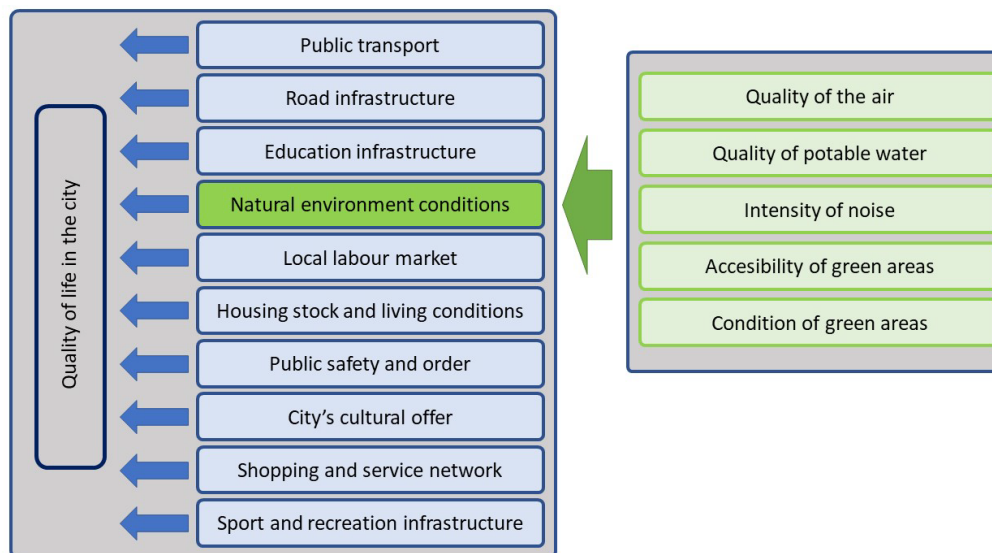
Quality of life in the city

Public transport
Road infrastructure
Education infrastructure
Natural environment conditions
Local labour market
Housing stock and living conditions
Public safety and order
City's cultural offer
Shopping and service network
Sport and recreation infrastructure

Quality of the air
Quality of potable water
Intensity of noise
Accesibility of green areas
Condition of green areas